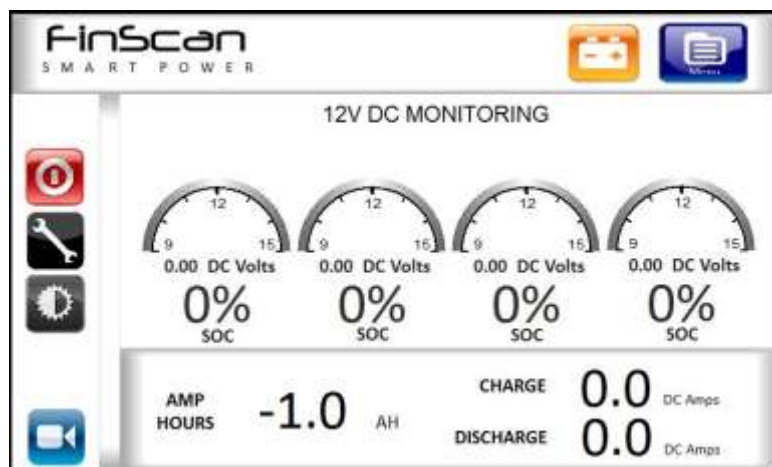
FinScan
SMART POWER

Menu

12V DC MONITORING

12
9 15
0.00 DC Volts
0%
SOC

12
9 15
0.00 DC Volts
0%
SOC

12
9 15
0.00 DC Volts
0%
SOC

12
9 15
0.00 DC Volts
0%
SOC

AMP HOURS -1.0 AH

CHARGE 0.0 DC Amps

DISCHARGE 0.0 DC Amps